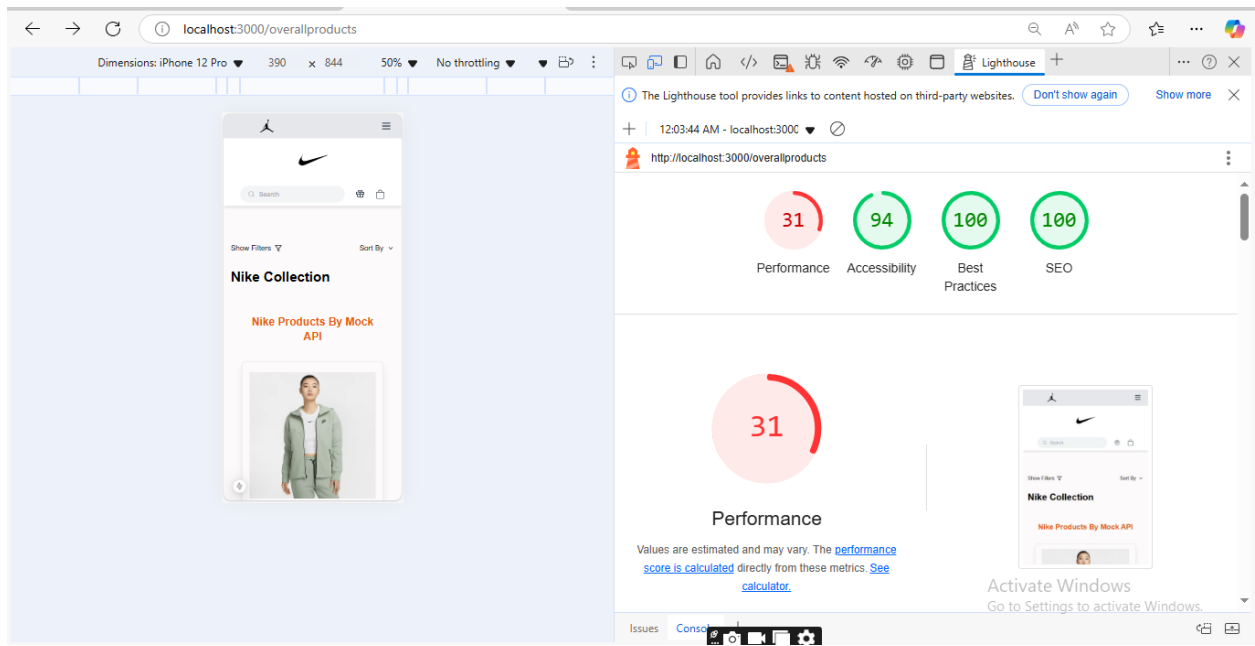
localhost:3000/overallproducts

Dimensions: iPhone 12 Pro 390 × 844 50% No throttling

Lighthouse

The Lighthouse tool provides links to content hosted on third-party websites. Don't show again Show more

12:03:44 AM - localhost:3000

http://localhost:3000/overallproducts

Search

Show Filters Sort By

Nike Collection

Nike Products By Mock API

31 Performance
94 Accessibility
100 Best Practices
100 SEO

31

Performance

Values are estimated and may vary. The performance score is calculated directly from these metrics. See calculator.

Search

Show Filters Sort By

Nike Collection

Nike Products By Mock API

Activate Windows
Go to Settings to activate Windows.

Issues Console